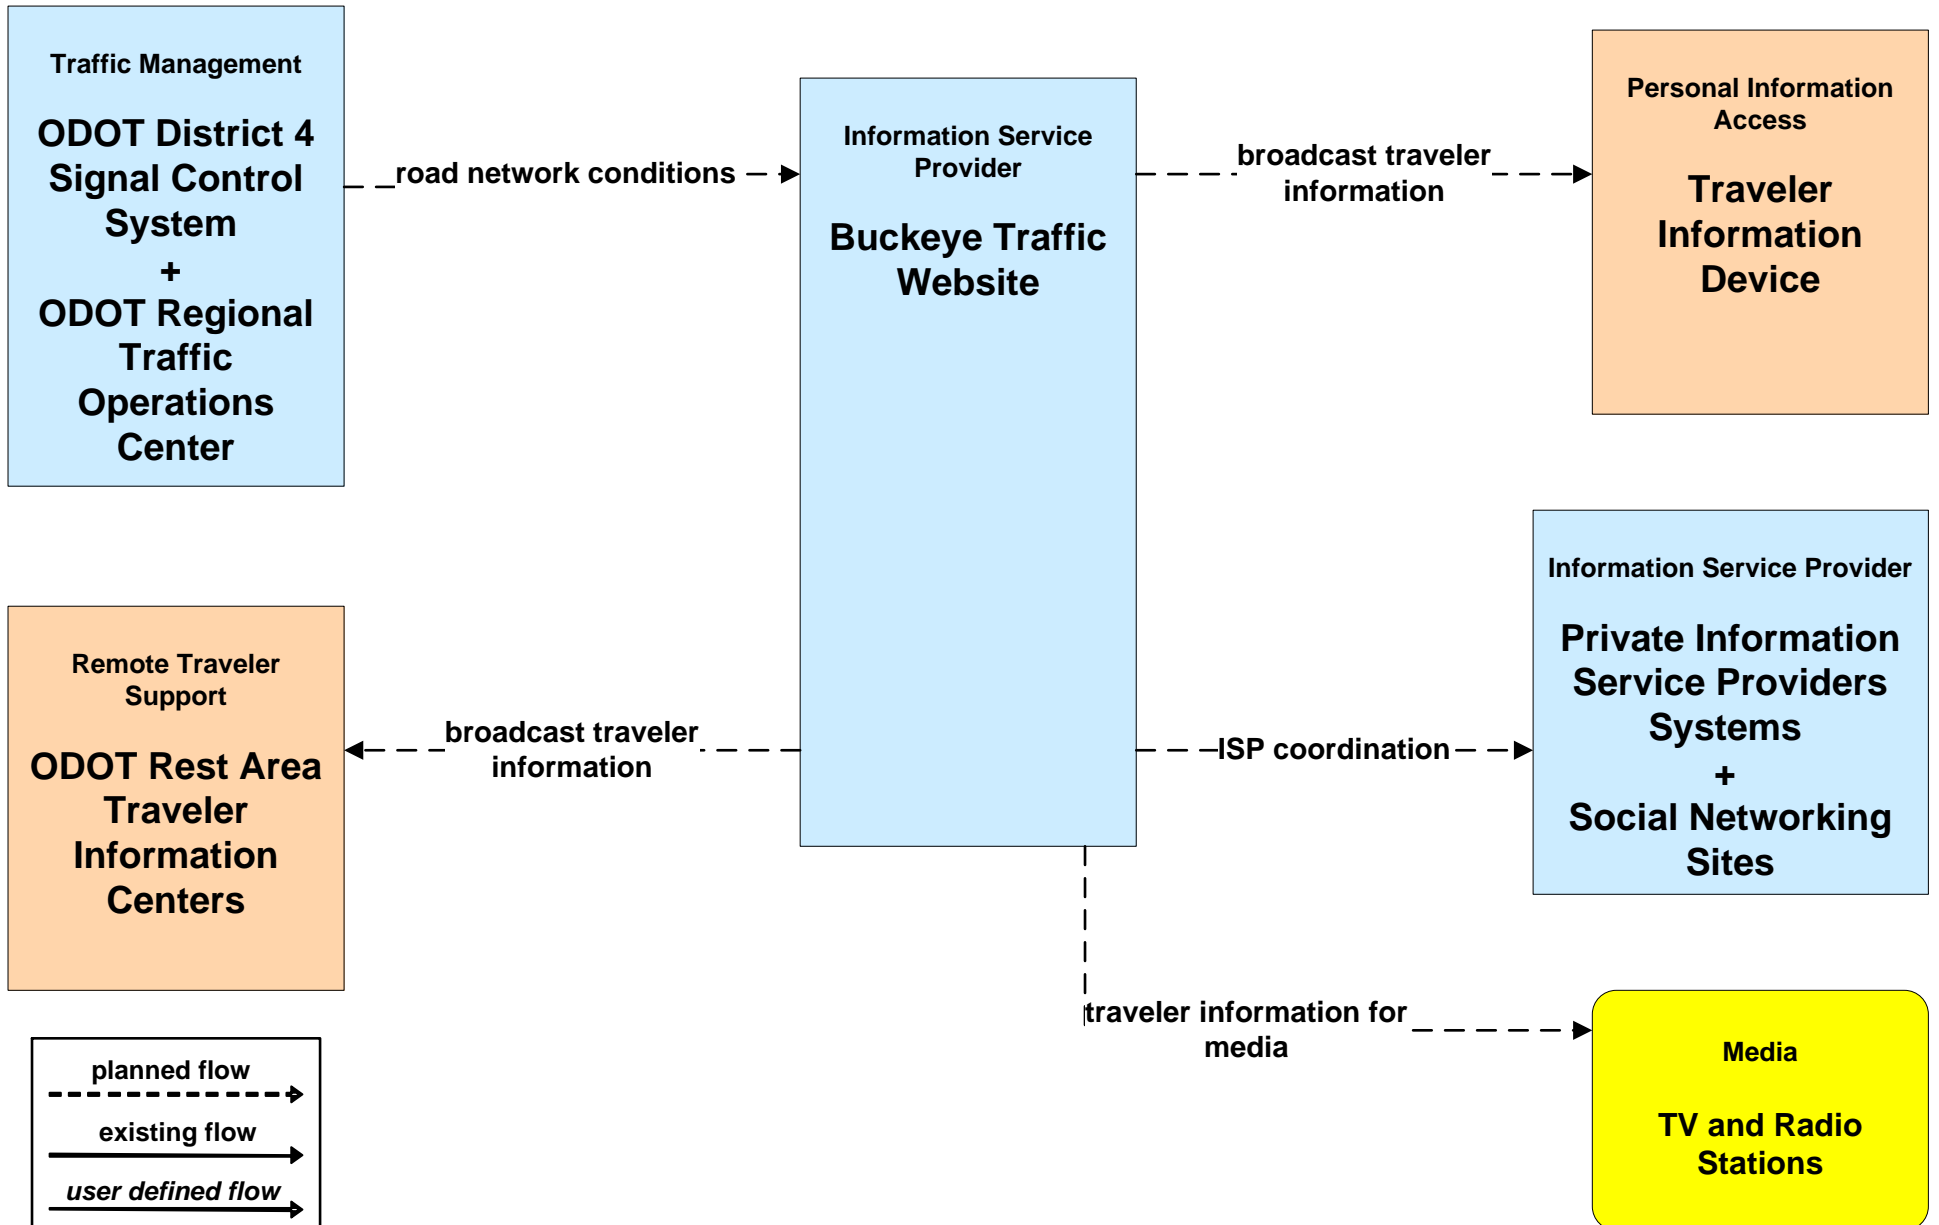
Traffic Management

ODOT District 4 Signal Control System + ODOT Regional Traffic Operations Center

road network conditions

Information Service Provider

Buckeye Traffic Website

broadcast traveler information

Personal Information Access

Traveler Information Device

Information Service Provider

Private Information Service Providers Systems + Social Networking Sites

Remote Traveler Support

ODOT Rest Area Traveler Information Centers

broadcast traveler information

ISP coordination

traveler information for media

Media

TV and Radio Stations

planned flow

existing flow

user defined flow